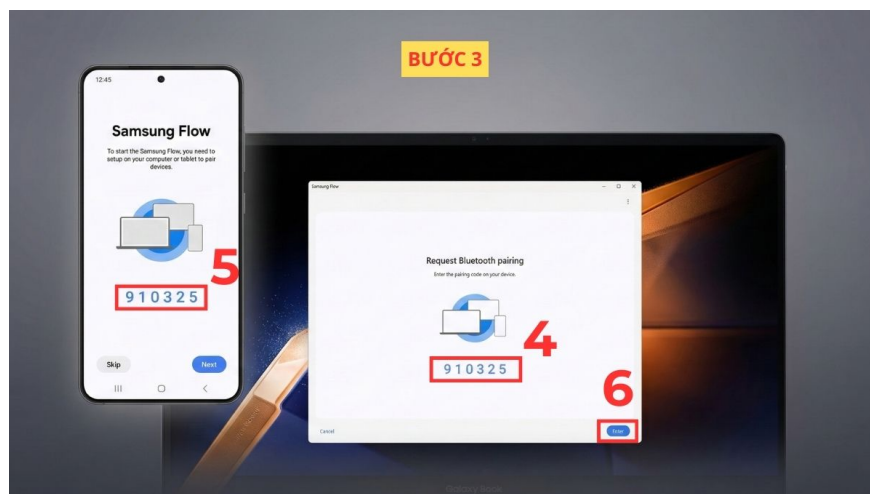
BƯỚC 3

12:45

Samsung Flow

To start the Samsung Flow, you need to setup on your computer or tablet to pair devices.

5

910325

Skip

Next

Samsung Flow

Request Bluetooth pairing

Enter the pairing code on your device.

4

910325

6

Cancel

Enter

Galaxy Book